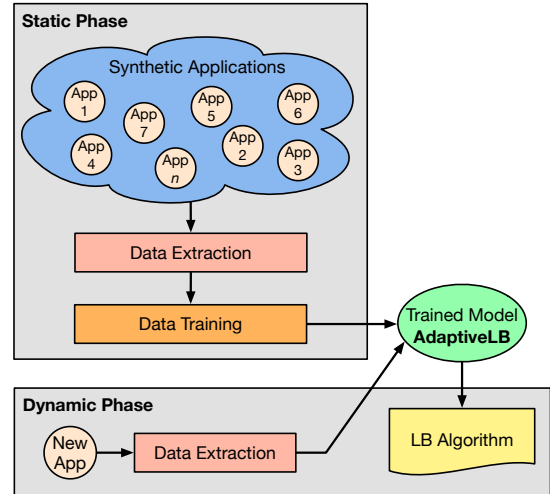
Static Phase

Synthetic Applications

App 1

App 7

App 5

App 6

App 4

App n

App 2

App 3

Data Extraction

Data Training

Trained Model
AdaptiveLB

Dynamic Phase

New App

Data Extraction

LB Algorithm